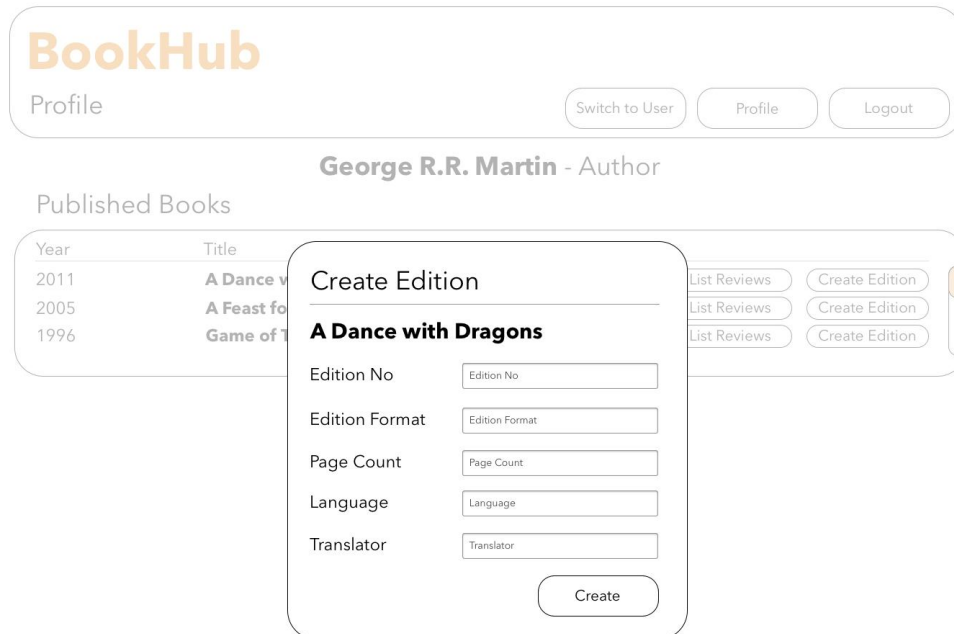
BookHub

Profile

Switch to User Profile Logout

George R.R. Martin - Author

Published Books

| Year | Title | | |
|---|---|---|---|
| 2011 | A Dance w | List Reviews | Create Edition |
| 2005 | A Feast fo | List Reviews | Create Edition |
| 1996 | Game of T | List Reviews | Create Edition |

Create Edition

A Dance with Dragons

Edition No [Edition No]

Edition Format [Edition Format]

Page Count [Page Count]

Language [Language]

Translator [Translator]

Create